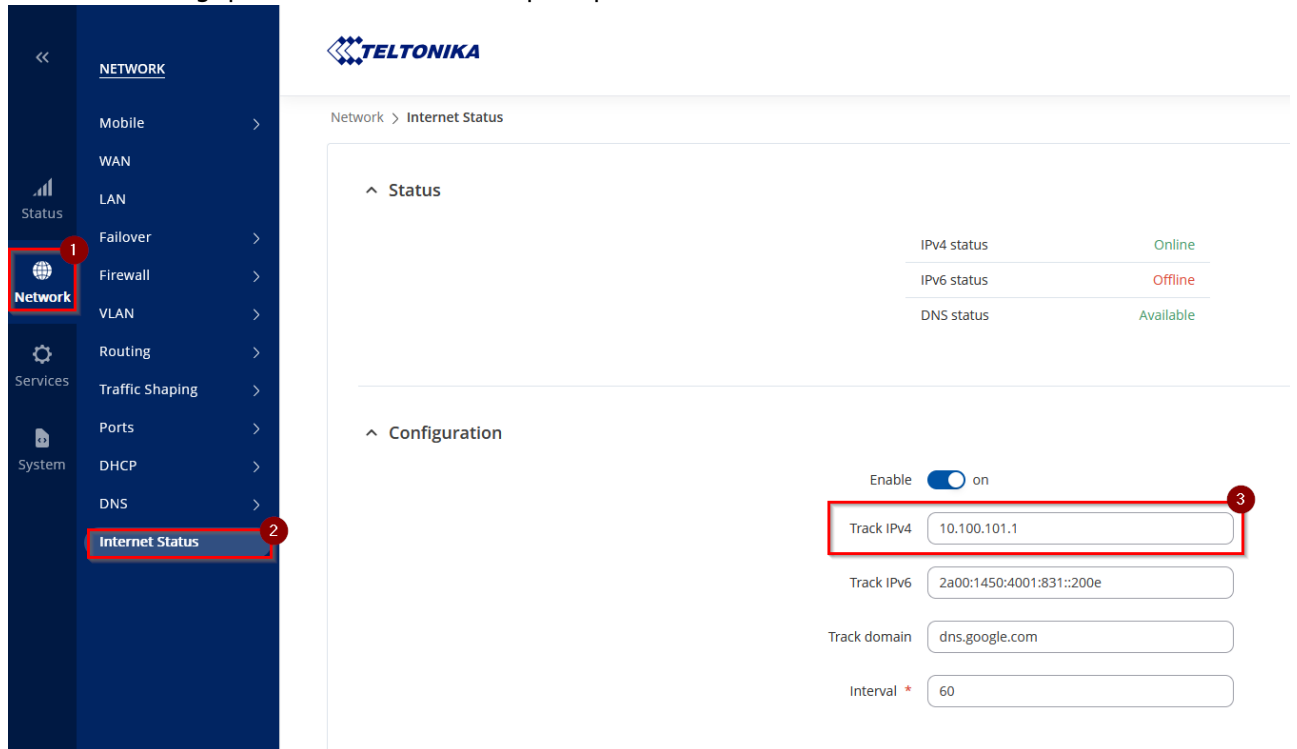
«

Status

1

Network

Services

System

NETWORK

Mobile >

WAN

LAN

Failover >

Firewall >

VLAN >

Routing >

Traffic Shaping >

Ports >

DHCP >

DNS >

Internet Status

2

TELTONIKA

Network > Internet Status

^ Status

| | |
|---|---|
| IPv4 status | Online |
| IPv6 status | Offline |
| DNS status | Available |

^ Configuration

Enable on

3

Track IPv4 10.100.101.1

Track IPv6 2a00:1450:4001:831::200e

Track domain dns.google.com

Interval * 60